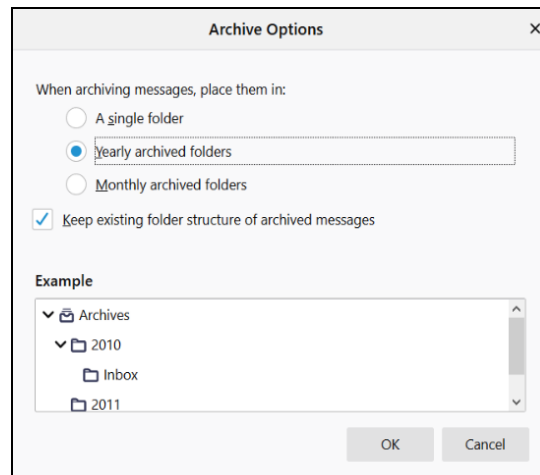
Archive Options

×

When archiving messages, place them in:

A single folder

Yearly archived folders

Monthly archived folders

Keep existing folder structure of archived messages

Example

Archives

2010

Inbox

2011

OK

Cancel